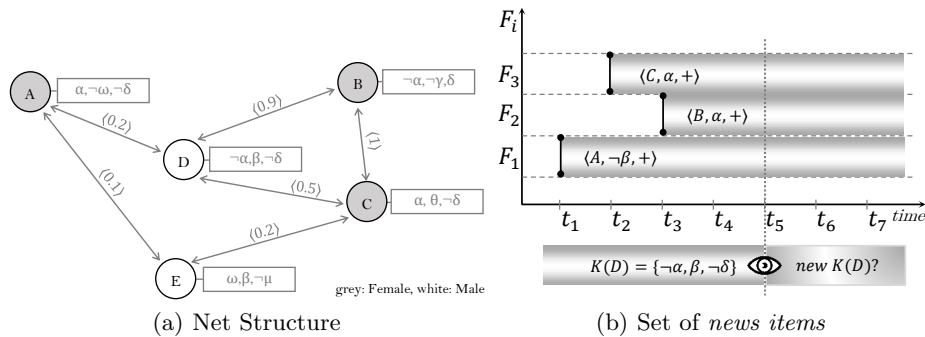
A
α,¬ω,¬δ
B
¬α,¬γ,δ
(0.9)
(0.2)
D
¬α,β,¬δ
(1)
(0.5)
C
α, θ,¬δ
(0.1)
(0.2)
E
ω,β,¬μ
grey: Female, white: Male

(a) Net Structure

$F_i$
$F_3$
$F_2$
$F_1$
$\langle C, \alpha, + \rangle$
$\langle B, \alpha, + \rangle$
$\langle A, \neg\beta, + \rangle$
$t_1$ $t_2$ $t_3$ $t_4$ $t_5$ $t_6$ $t_7$ time
$K(D) = \{\neg\alpha, \beta, \neg\delta\}$
new $K(D)$?

(b) Set of news items